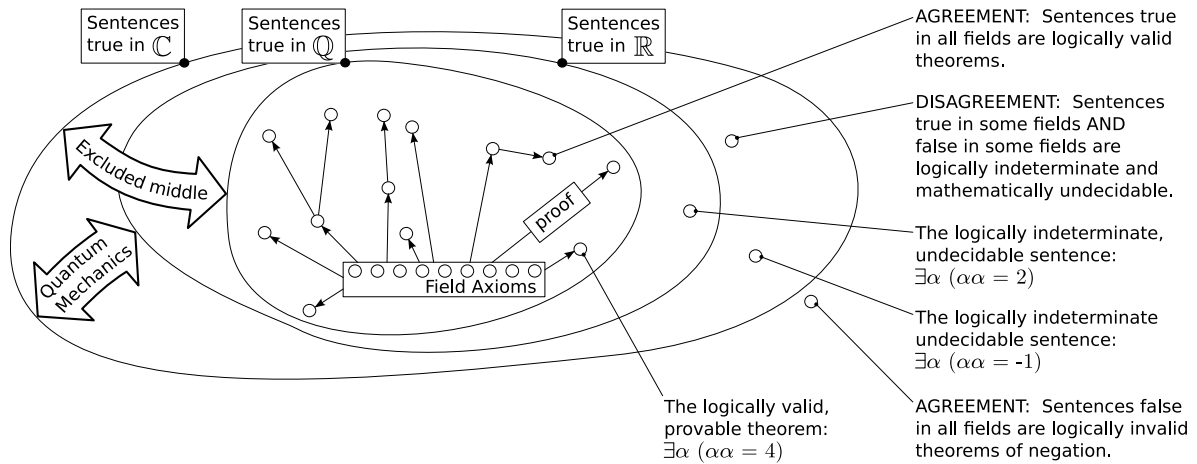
Sentences true in $\mathbb{C}$

Sentences true in $\mathbb{Q}$

Sentences true in $\mathbb{R}$

AGREEMENT: Sentences true in all fields are logically valid theorems.

DISAGREEMENT: Sentences true in some fields AND false in some fields are logically indeterminate and mathematically undecidable.

Excluded middle

Quantum Mechanics

proof

Field Axioms

The logically indeterminate, undecidable sentence: $\exists\alpha\ (\alpha\alpha = 2)$

The logically indeterminate undecidable sentence: $\exists\alpha\ (\alpha\alpha = -1)$

The logically valid, provable theorem: $\exists\alpha\ (\alpha\alpha = 4)$

AGREEMENT: Sentences false in all fields are logically invalid theorems of negation.